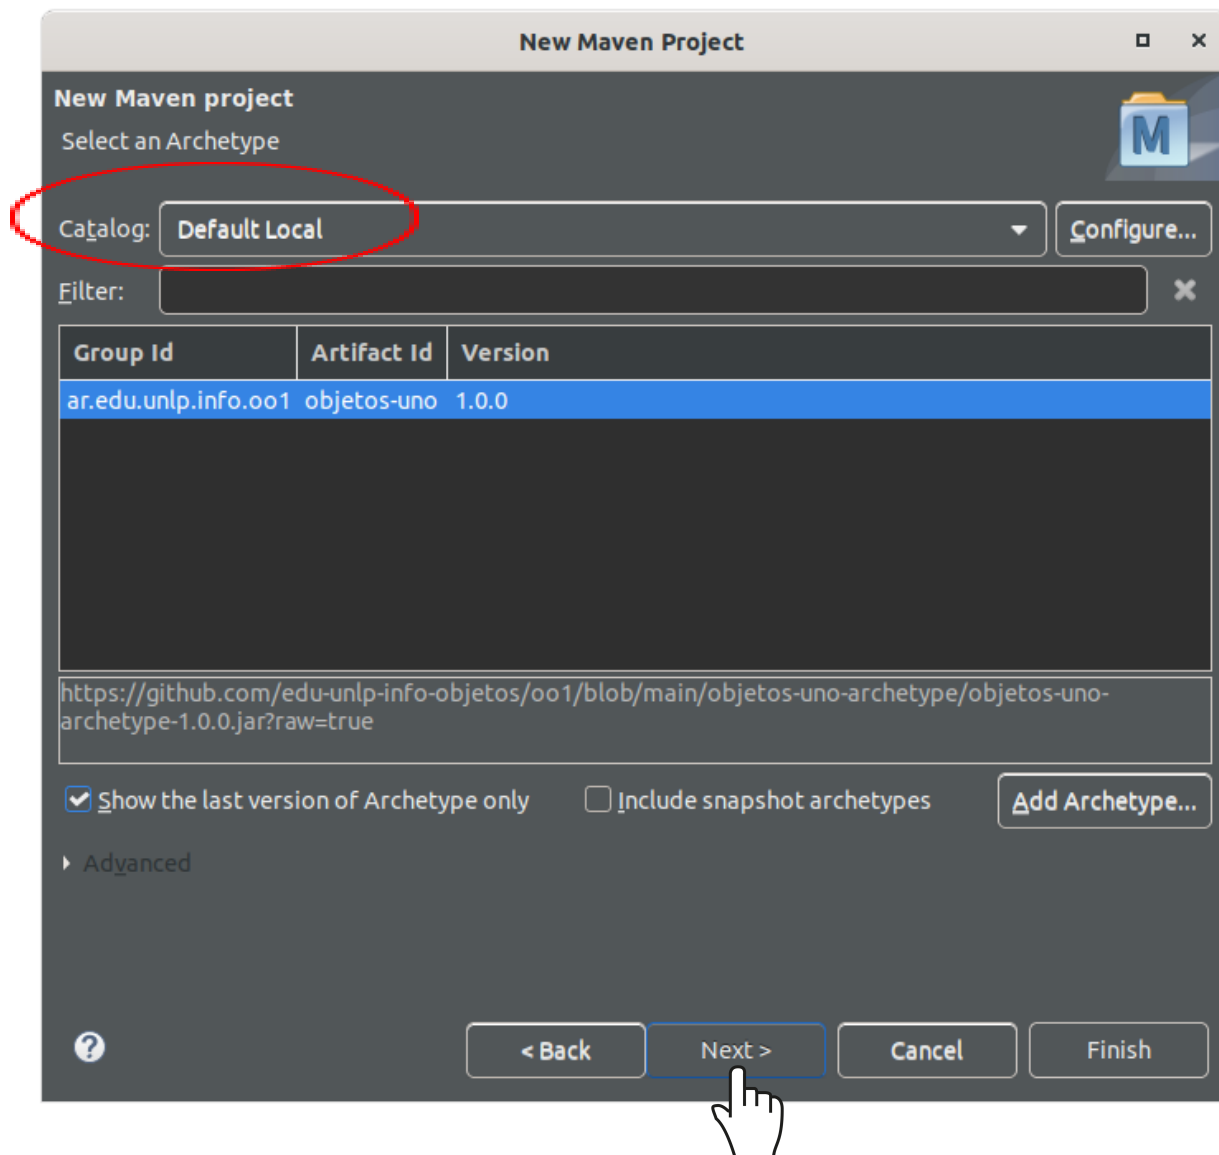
New Maven Project

New Maven project

Select an Archetype

M

Catalog: Default Local

Configure...

Filter:

| Group Id | Artifact Id | Version |
|---|---|---|
| ar.edu.unlp.info.oo1 | objetos-uno | 1.0.0 |

https://github.com/edu-unlp-info-objetos/oo1/blob/main/objetos-uno-archetype/objetos-uno-archetype-1.0.0.jar?raw=true

Show the last version of Archetype only

Include snapshot archetypes

Add Archetype...

Advanced

< Back

Next >

Cancel

Finish